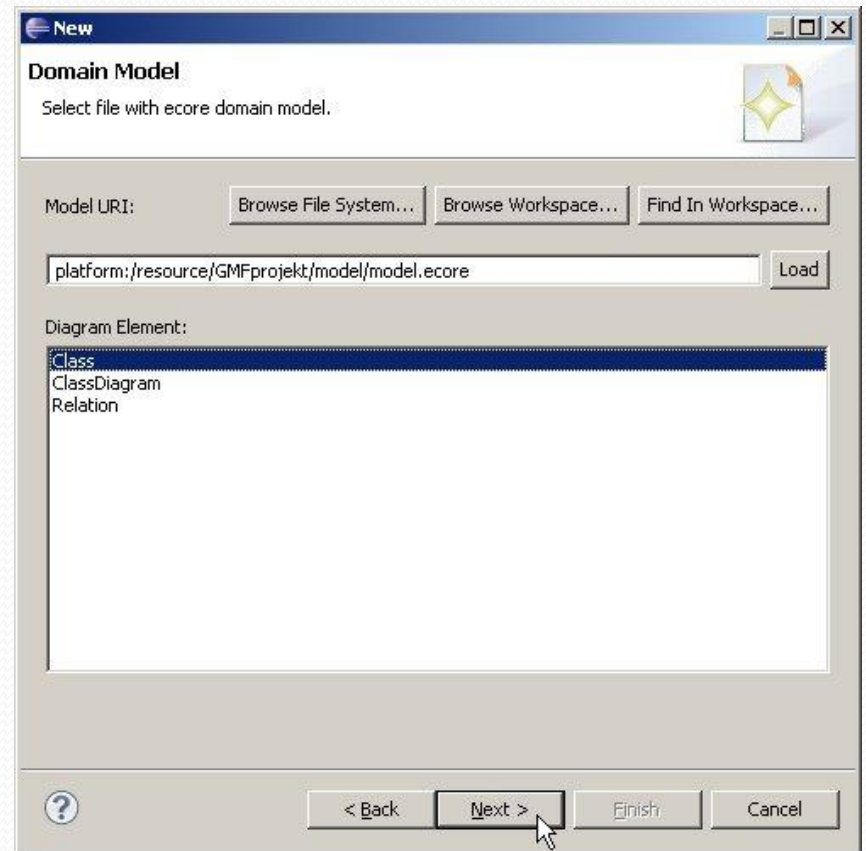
New

Domain Model

Select file with ecore domain model.

Model URI:

Browse File System...

Browse Workspace...

Find In Workspace...

platform:/resource/GMFprojekt/model/model.ecore

Load

Diagram Element:

Class
ClassDiagram
Relation

?

< Back

Next >

Finish

Cancel